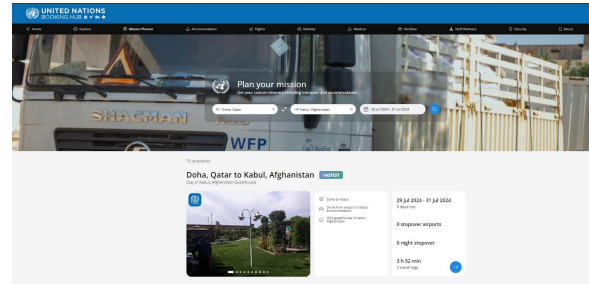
UNITED NATIONS
BOOKING HUB

Home | Explore | Mission Planner | Accommodation | Flights | Mobility | Medical | Facilities | Staff Wellness | Security | About

Plan your mission
Get your custom itinerary including transport and accommodation

Doha, Qatar | Kabul, Afghanistan | 29 Jul 2024 - 31 Jul 2024

SHACMAN
WFP

13 itineraries

Doha, Qatar to Kabul, Afghanistan FASTEST
Stay in Kabul, Afghanistan Guesthouse

Doha to Kabul
Drive from airport to Kabul accommodation
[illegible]

29 Jul 2024 - 31 Jul 2024
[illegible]

0 stopover airports

0 night stopover

3 h 52 min
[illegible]